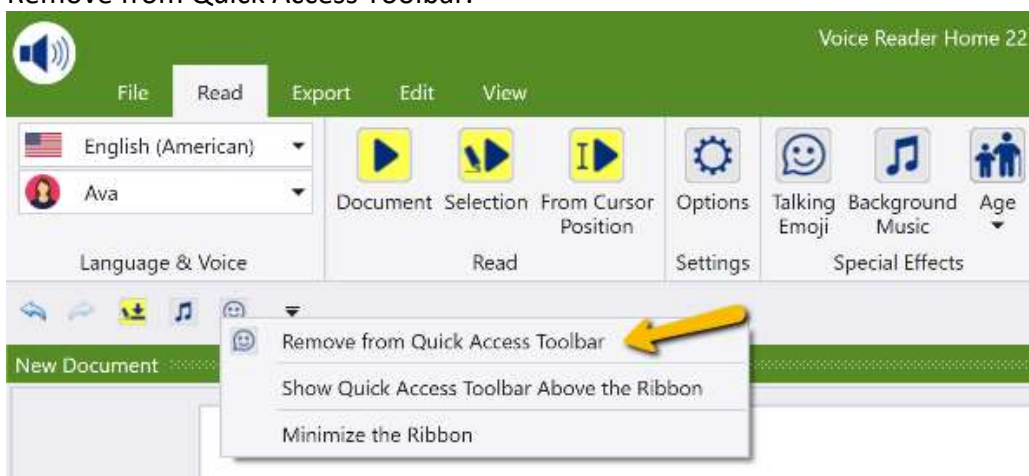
Remove from Quick Access Toolbar.

Voice Reader Home 22

File Read Export Edit View

English (American)
Ava
Language & Voice

Document Selection From Cursor Position
Read

Options
Settings

Talking Emoji Background Music Age
Special Effects

Remove from Quick Access Toolbar
Show Quick Access Toolbar Above the Ribbon
Minimize the Ribbon

New Document